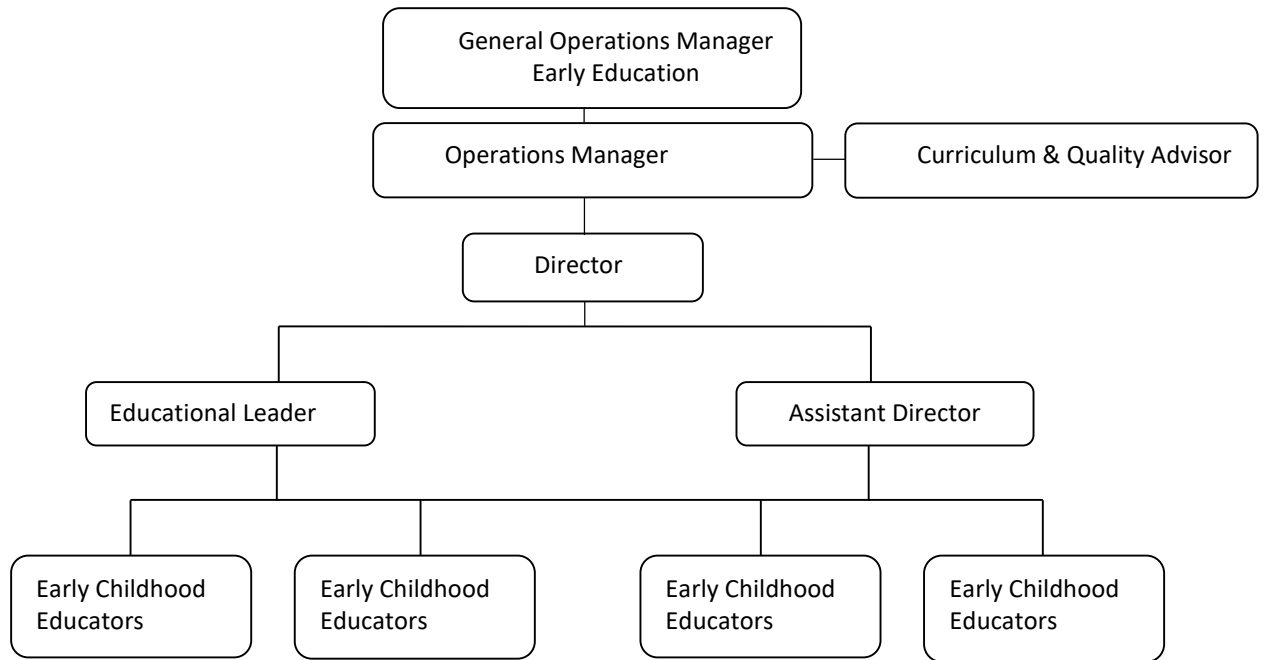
General Operations Manager
Early Education

Operations Manager

Curriculum & Quality Advisor

Director

Educational Leader

Assistant Director

Early Childhood Educators

Early Childhood Educators

Early Childhood Educators

Early Childhood Educators